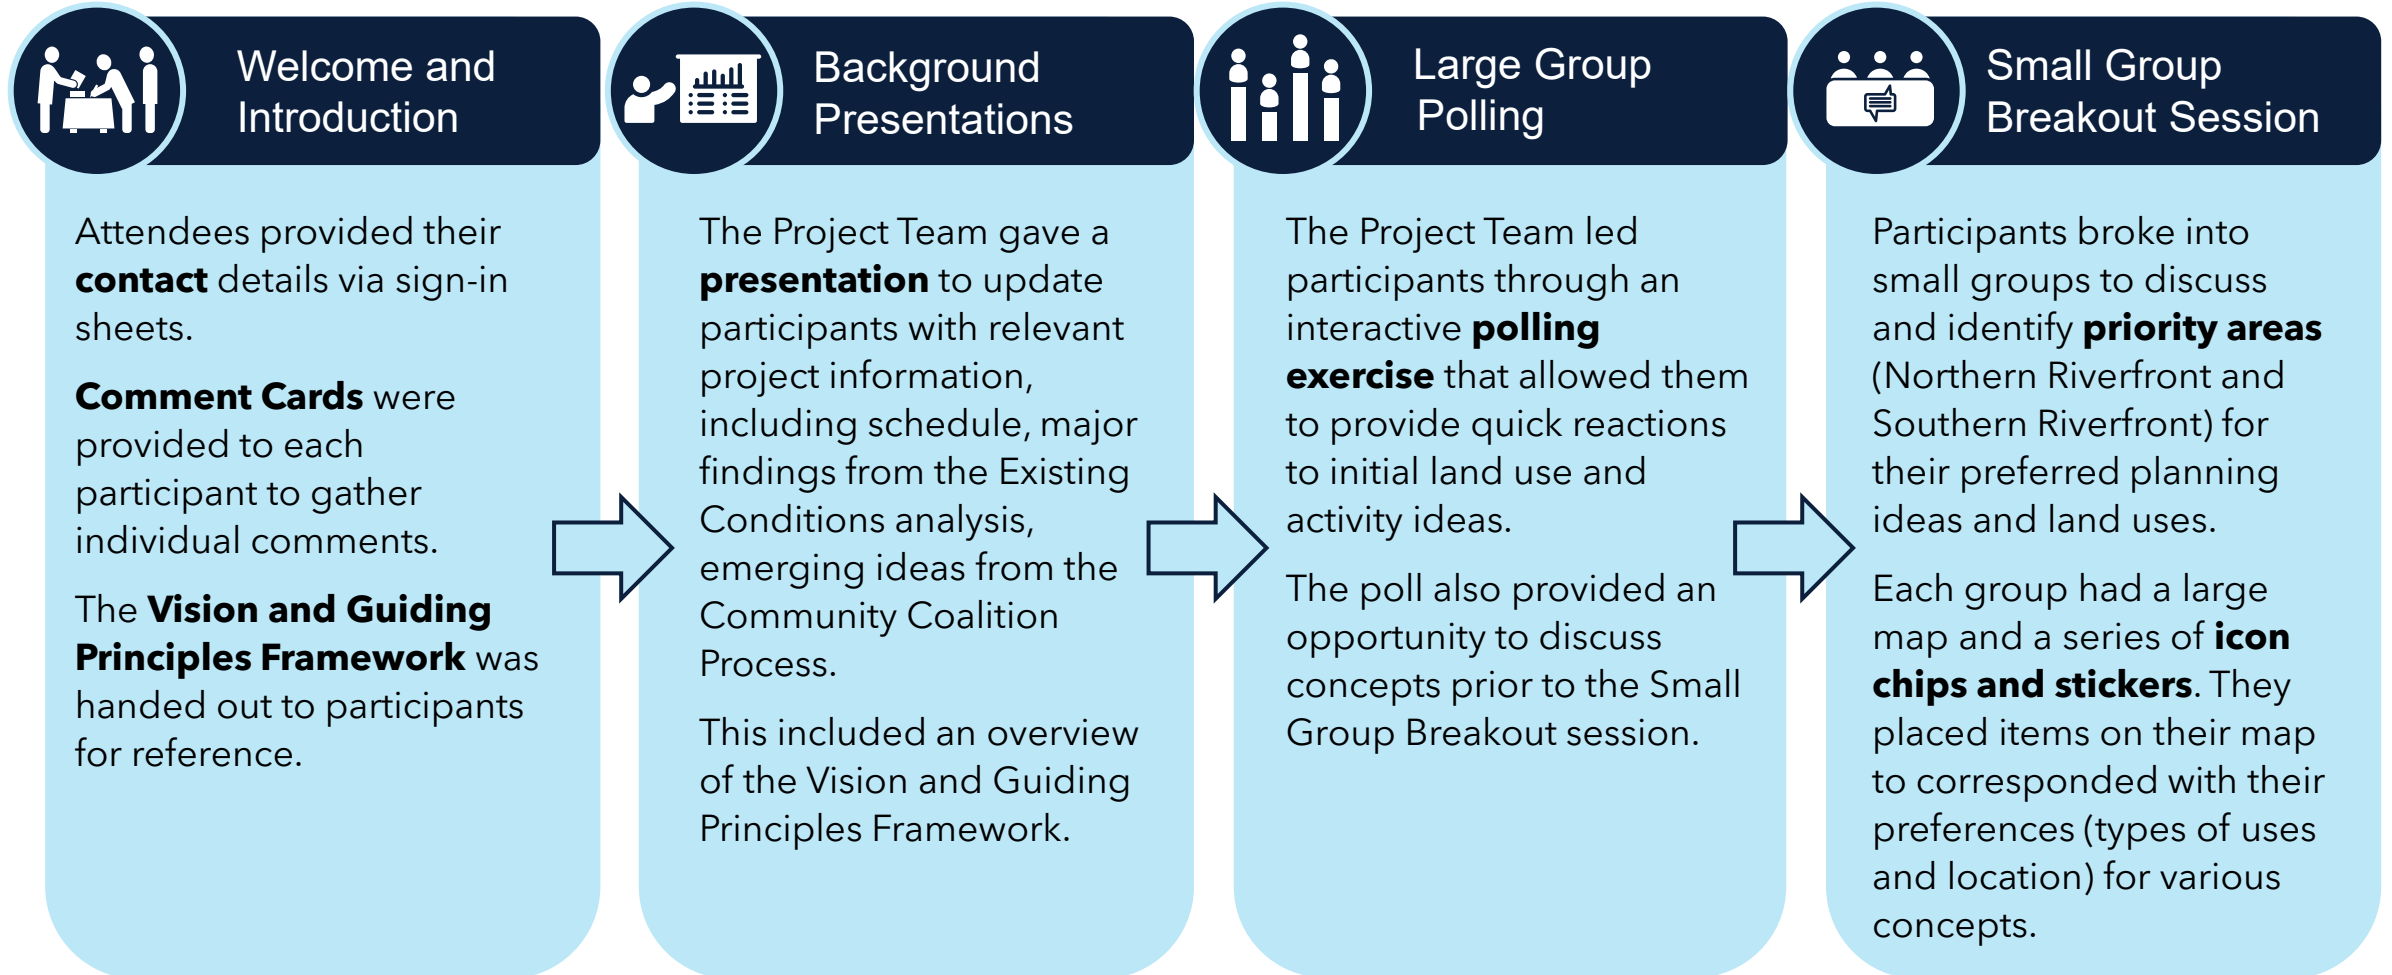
Welcome and Introduction

Attendees provided their **contact** details via sign-in sheets.

**Comment Cards** were provided to each participant to gather individual comments.

The **Vision and Guiding Principles Framework** was handed out to participants for reference.

Background Presentations

The Project Team gave a **presentation** to update participants with relevant project information, including schedule, major findings from the Existing Conditions analysis, emerging ideas from the Community Coalition Process.

This included an overview of the Vision and Guiding Principles Framework.

Large Group Polling

The Project Team led participants through an interactive **polling exercise** that allowed them to provide quick reactions to initial land use and activity ideas.

The poll also provided an opportunity to discuss concepts prior to the Small Group Breakout session.

Small Group Breakout Session

Participants broke into small groups to discuss and identify **priority areas** (Northern Riverfront and Southern Riverfront) for their preferred planning ideas and land uses.

Each group had a large map and a series of **icon chips and stickers**. They placed items on their map to corresponded with their preferences (types of uses and location) for various concepts.